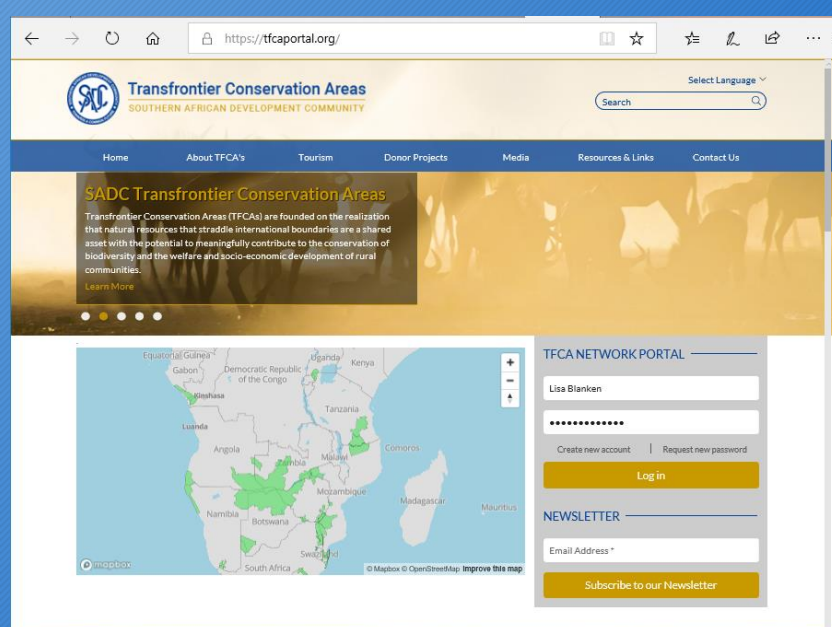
https://tfcaportal.org/

Transfrontier Conservation Areas
SOUTHERN AFRICAN DEVELOPMENT COMMUNITY

Select Language

Search

Home About TFCA's Tourism Donor Projects Media Resources & Links Contact Us

SADC Transfrontier Conservation Areas

Transfrontier Conservation Areas (TFCAs) are founded on the realization that natural resources that straddle international boundaries are a shared asset with the potential to meaningfully contribute to the conservation of biodiversity and the welfare and socio-economic development of rural communities.

Learn More

Equatorial Guinea Gabon Democratic Republic of the Congo Uganda Kenya Kinshasa Tanzania Luanda Angola Zambia Malawi Comoros Mozambique Namibia Botswana Madagascar Mauritius Swaziland South Africa

+
−

© mapbox © Mapbox © OpenStreetMap Improve this map

TFCA NETWORK PORTAL

Lisa Blanken

•••••••••••••

Create new account | Request new password

Log in

NEWSLETTER

Email Address *

Subscribe to our Newsletter